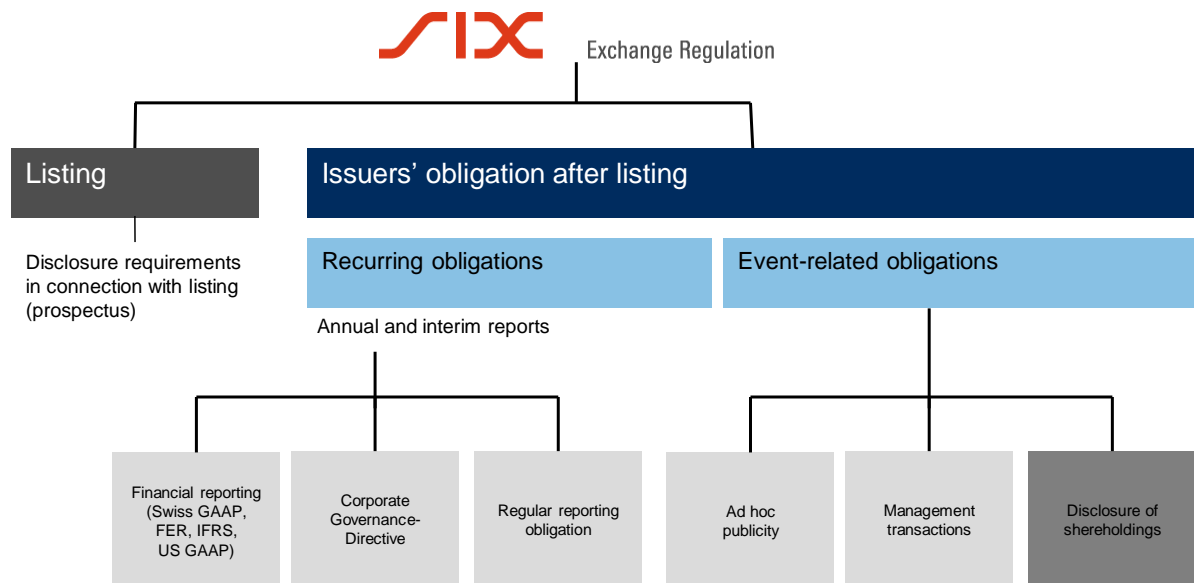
SIX Exchange Regulation

Listing

Issuers' obligation after listing

Disclosure requirements in connection with listing (prospectus)

Recurring obligations

Event-related obligations

Annual and interim reports

Financial reporting (Swiss GAAP, FER, IFRS, US GAAP)

Corporate Governance-Directive

Regular reporting obligation

Ad hoc publicity

Management transactions

Disclosure of shereholdings